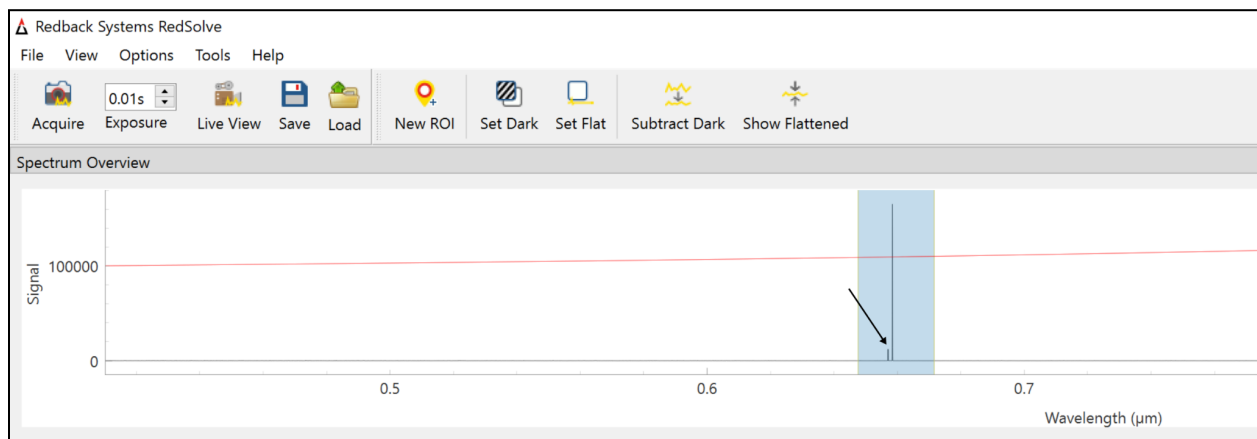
Redback Systems RedSolve

File View Options Tools Help

Acquire 0.01s Exposure Live View Save Load New ROI Set Dark Set Flat Subtract Dark Show Flattened

Spectrum Overview

Signal

100000

0

0.5 0.6 0.7

Wavelength (µm)